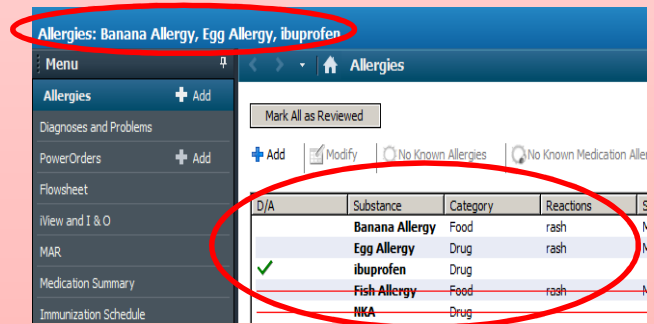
Allergies: Banana Allergy, Egg Allergy, ibuprofen

Menu

Allergies Add

Diagnoses and Problems

PowerOrders Add

Flowsheet

iView and I & O

MAR

Medication Summary

Immunization Schedule

Allergies

Mark All as Reviewed

Add Modify No Known Allergies No Known Medication Aller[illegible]

| D/A | Substance | Category | Reactions | S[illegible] |
|---|---|---|---|---|
| | Banana Allergy | Food | rash | M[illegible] |
| | Egg Allergy | Drug | rash | M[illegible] |
| ✓ | ibuprofen | Drug | | |
| | Fish Allergy | Food | rash | M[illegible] |
| | NKA | Drug | | |